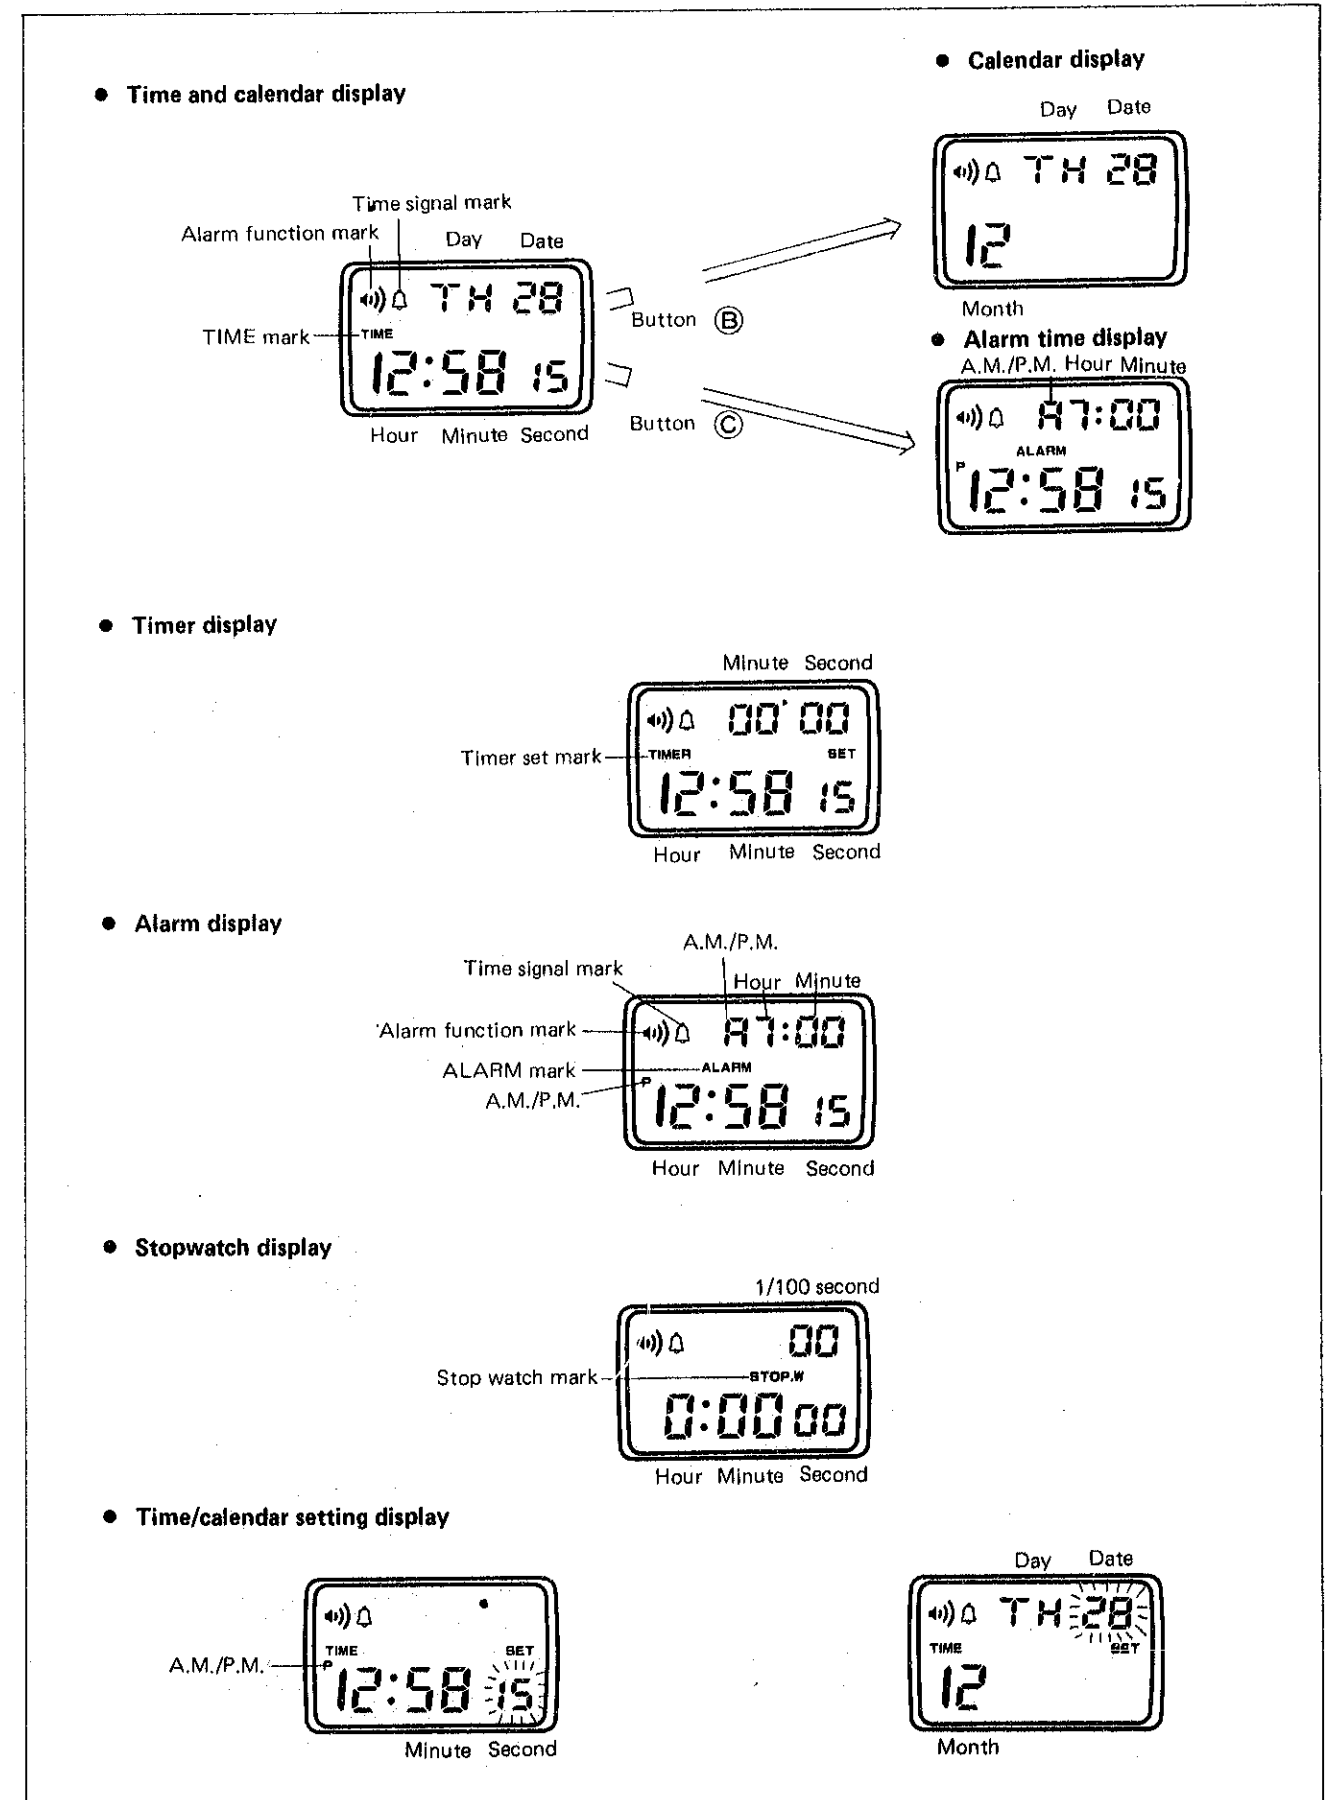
● Time and calendar display

● Calendar display

Day Date

TH 28

12

Month

Time signal mark
Alarm function mark
Day Date

TH 28

TIME mark
TIME
12:58 15

Hour Minute Second

Button Ⓑ

Button Ⓒ

● Alarm time display
A.M./P.M. Hour Minute

A7:00
ALARM
P
12:58 15

● Timer display

Minute Second

00'00
Timer set mark
TIMER SET
12:58 15

Hour Minute Second

● Alarm display

A.M./P.M.
Time signal mark
Hour Minute
Alarm function mark
A7:00
ALARM mark
ALARM
A.M./P.M.
P
12:58 15

Hour Minute Second

● Stopwatch display

1/100 second

00
Stop watch mark
STOP.W
0:00 00

Hour Minute Second

● Time/calendar setting display

TIME SET
A.M./P.M.
P
12:58 15

Minute Second

Day Date

TH 28
TIME SET
12

Month